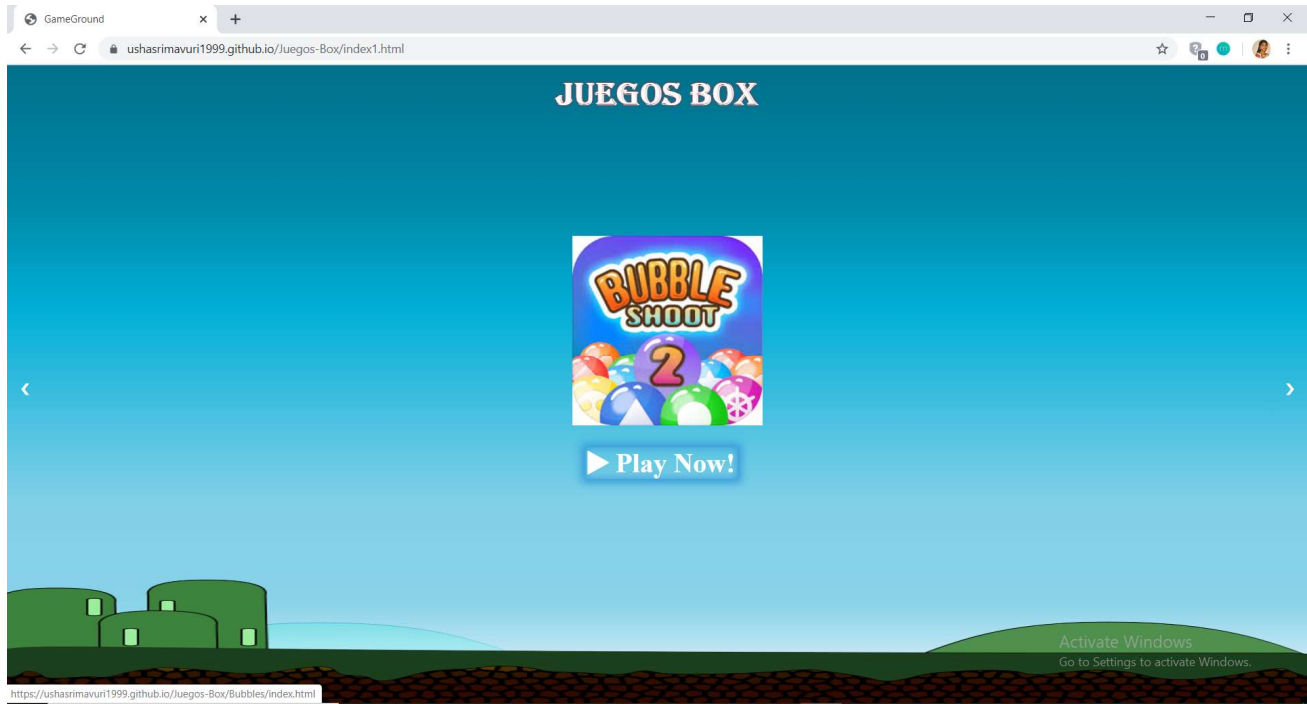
GameGround

ushasrimavuri1999.github.io/Juegos-Box/index1.html

JUEGOS BOX

BUBBLE SHOOT 2

‹

›

▶ Play Now!

Activate Windows
Go to Settings to activate Windows.

https://ushasrimavuri1999.github.io/Juegos-Box/Bubbles/index.html